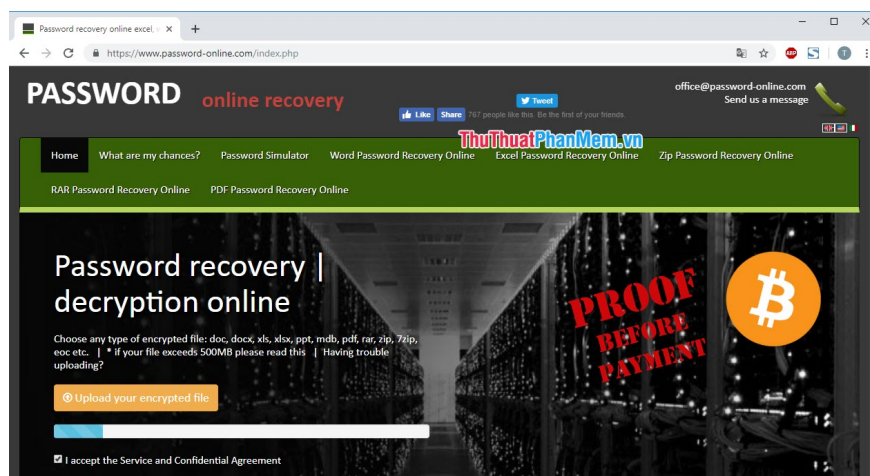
Password recovery online excel, ×

https://www.password-online.com/index.php

PASSWORD online recovery

Like Share 767 people like this. Be the first of your friends.

Tweet

office@password-online.com
Send us a message

ThuThuatPhanMem.vn

Home What are my chances? Password Simulator Word Password Recovery Online Excel Password Recovery Online Zip Password Recovery Online RAR Password Recovery Online PDF Password Recovery Online

Password recovery | decryption online

Choose any type of encrypted file: doc, docx, xls, xlsx, ppt, mdb, pdf, rar, zip, 7zip, eoc etc. | * if your file exceeds 500MB please read this | Having trouble uploading?

PROOF BEFORE PAYMENT

Upload your encrypted file

I accept the Service and Confidential Agreement